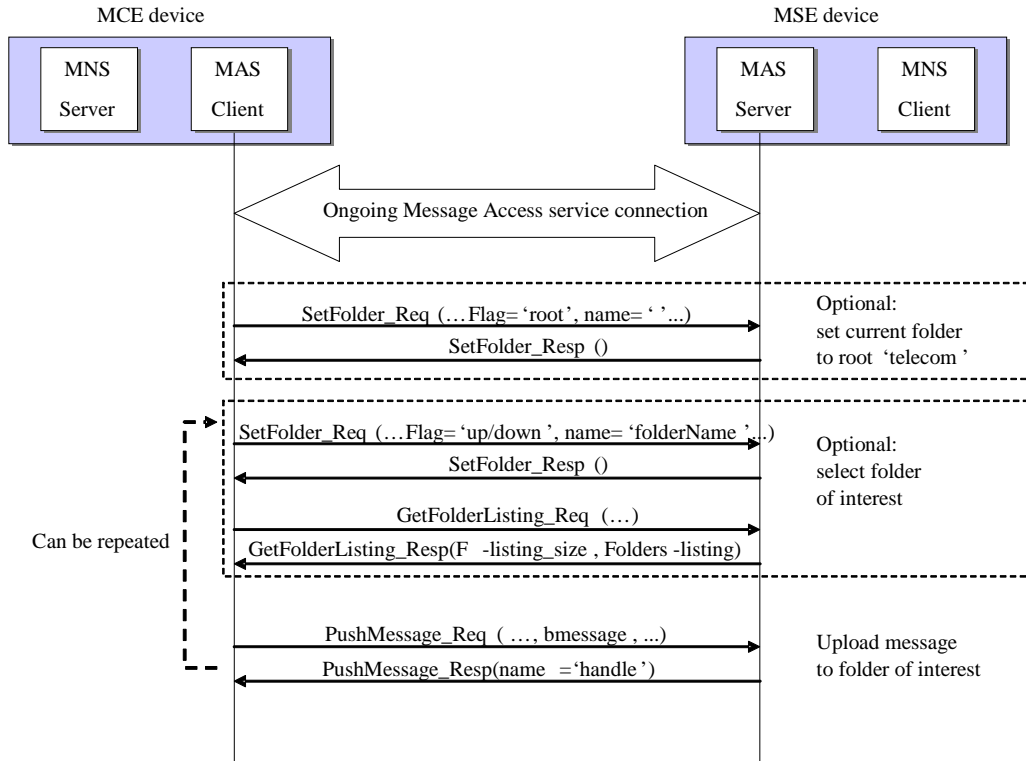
MCE device

MSE device

MNS Server

MAS Client

MAS Server

MNS Client

Ongoing Message Access service connection

SetFolder_Req (…Flag= ‘root’, name= ‘ ’...)

SetFolder_Resp ()

Optional: set current folder to root ‘telecom’

SetFolder_Req (…Flag= ‘up/down’, name= ‘folderName’...)

SetFolder_Resp ()

Optional: select folder of interest

GetFolderListing_Req (…)

Can be repeated

GetFolderListing_Resp(F -listing_size , Folders -listing)

PushMessage_Req ( …, bmessage , ...)

PushMessage_Resp(name ='handle')

Upload message to folder of interest